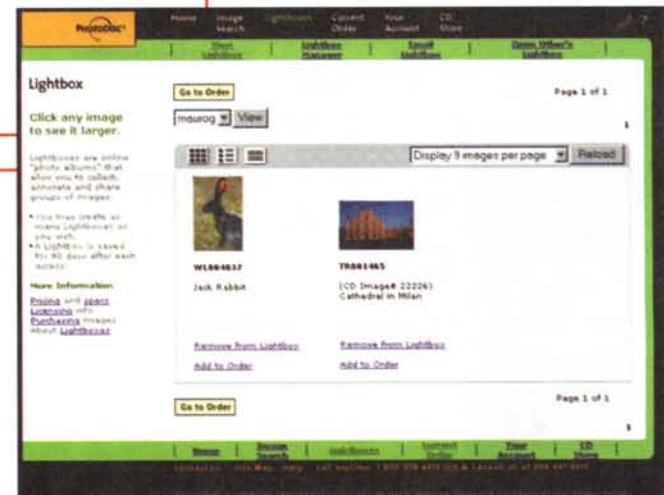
PhotoDisc

Home | Image Search | Lightboxes | Current Order | Your Account | CD Store

| View Lightbox | Lightbox Manager | Email Lightbox | Open Other's Lightbox |

Lightbox

Click any image to see it larger.

Lightboxes are online "photo albums" that allow you to collect, annotate and share groups of images.

• You may create as many Lightboxes as you wish.
• A Lightbox is saved for 90 days after each access.

More Information:

Pricing and usage Licensing info Purchasing images about Lightboxes

Go to Order

Page 1 of 1

mauroG View

1

Display 9 images per page Reload

WL004637

Jack Rabbit

Remove from Lightbox

Add to Order

TR001465

(CD Image# 22226) Cathedral in Milan

Remove from Lightbox

Add to Order

Page 1 of 1

Go to Order

1

| Home | Image Search | Lightboxes | Current Order | Your Account | CD Store |

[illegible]